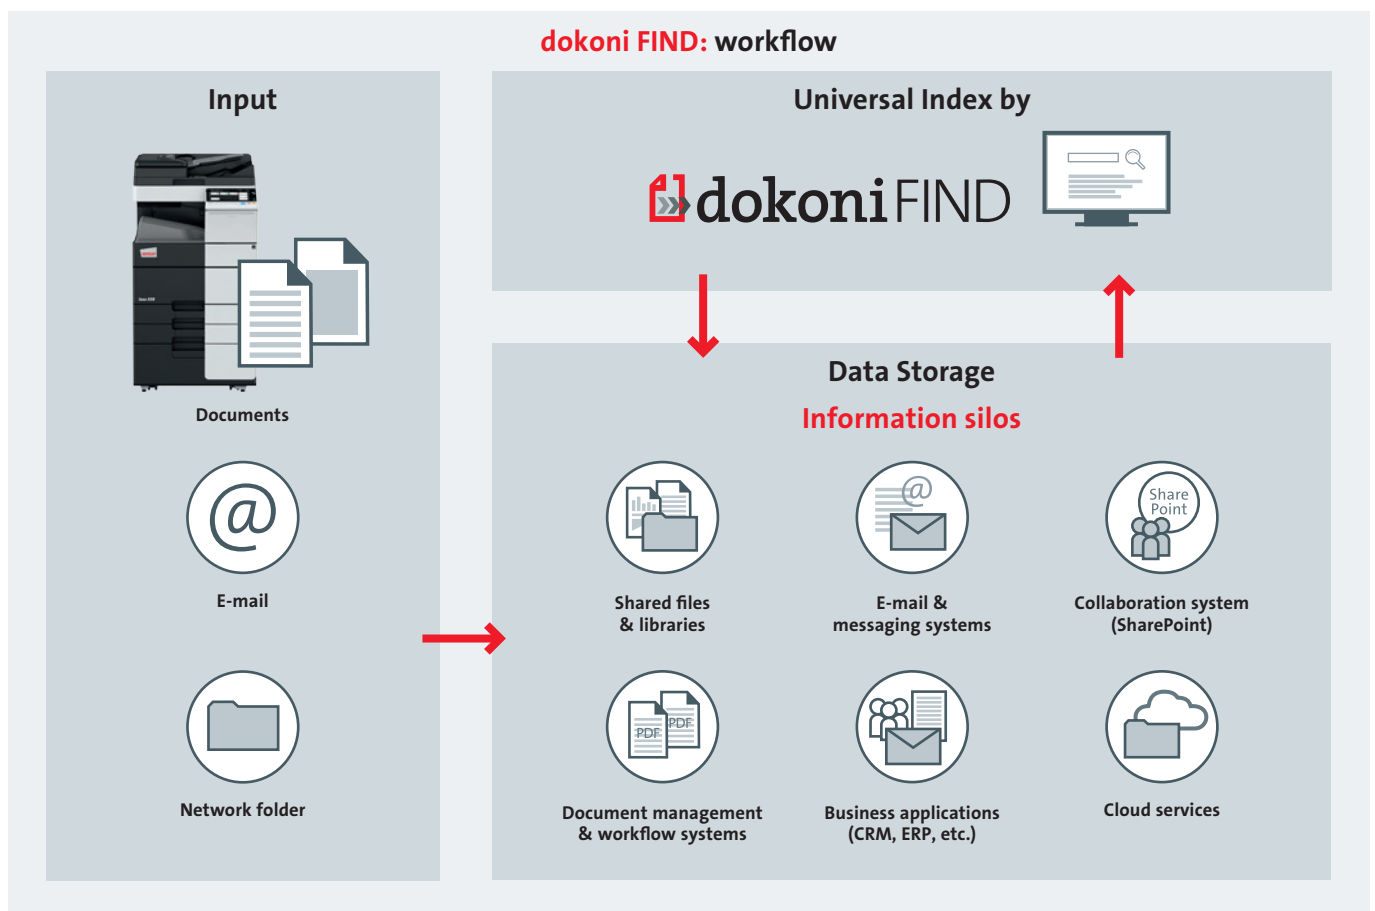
dokoni FIND: workflow

Input

Documents

E-mail

Network folder

Universal Index by

dokoni FIND

Data Storage

Information silos

Shared files & libraries

E-mail & messaging systems

Share Point

Collaboration system (SharePoint)

PDF PDF

Document management & workflow systems

Business applications (CRM, ERP, etc.)

Cloud services